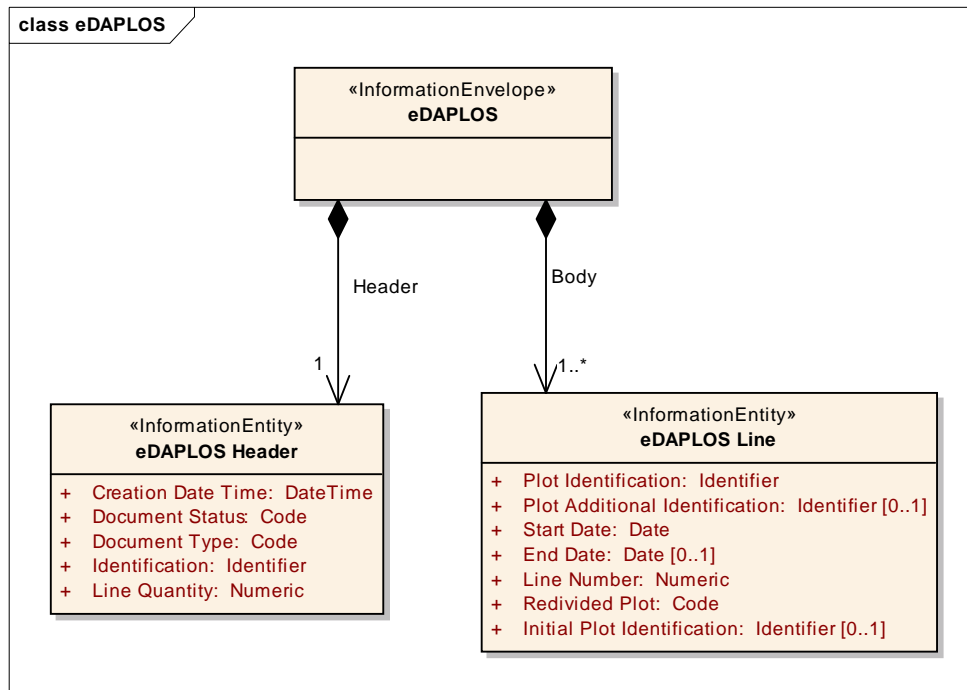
class eDAPLOS

«InformationEnvelope»
eDAPLOS

Header

Body

1

1..*

«InformationEntity»
eDAPLOS Header

+ Creation Date Time: DateTime
+ Document Status: Code
+ Document Type: Code
+ Identification: Identifier
+ Line Quantity: Numeric

«InformationEntity»
eDAPLOS Line

+ Plot Identification: Identifier
+ Plot Additional Identification: Identifier [0..1]
+ Start Date: Date
+ End Date: Date [0..1]
+ Line Number: Numeric
+ Redivided Plot: Code
+ Initial Plot Identification: Identifier [0..1]